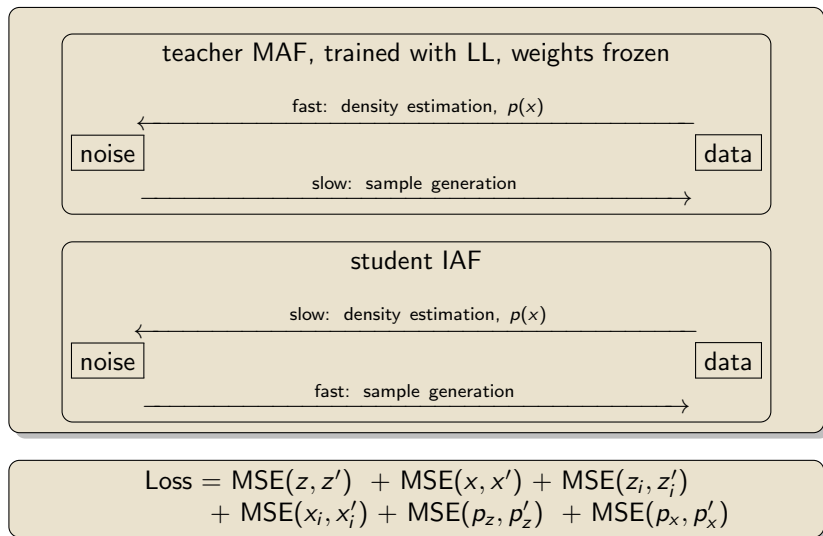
teacher MAF, trained with LL, weights frozen

fast: density estimation, $p(x)$

noise

data

slow: sample generation

student IAF

slow: density estimation, $p(x)$

noise

data

fast: sample generation

$\text{Loss} = \text{MSE}(z, z') + \text{MSE}(x, x') + \text{MSE}(z_i, z_i') + \text{MSE}(x_i, x_i') + \text{MSE}(p_z, p_z') + \text{MSE}(p_x, p_x')$